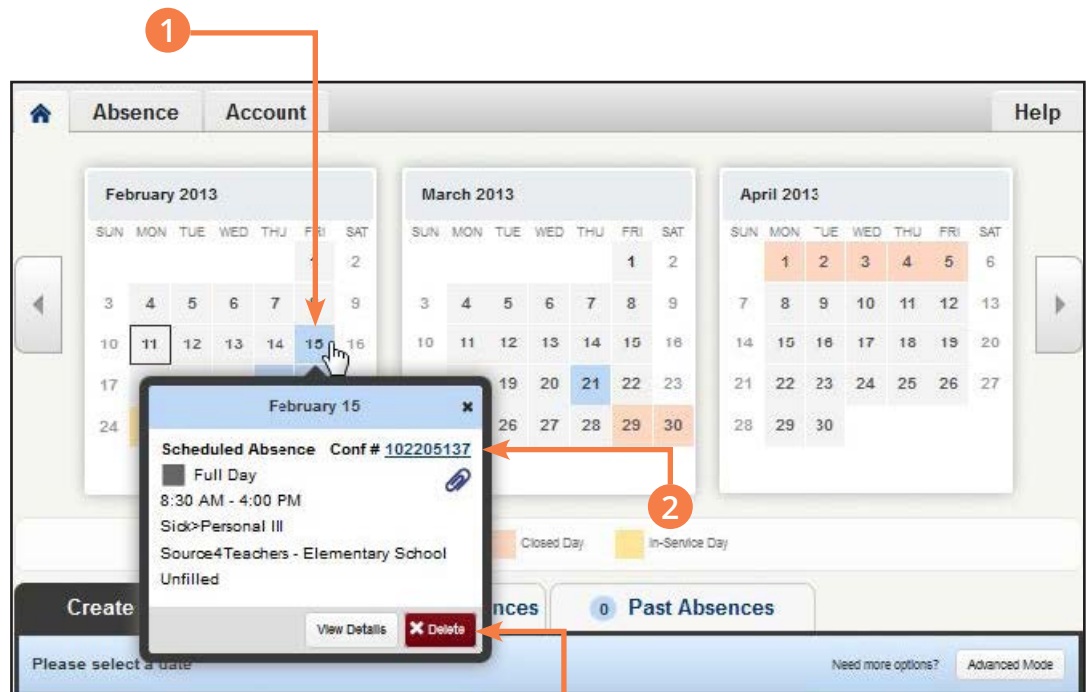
1

Absence Account Help

February 2013
SUN MON TUE WED THU FRI SAT
1 2
3 4 5 6 7 8 9
10 11 12 13 14 15 16
17
24

March 2013
SUN MON TUE WED THU FRI SAT
1 2
3 4 5 6 7 8 9
10 11 12 13 14 15 16
19 20 21 22 23
26 27 28 29 30

April 2013
SUN MON TUE WED THU FRI SAT
1 2 3 4 5 6
7 8 9 10 11 12 13
14 15 16 17 18 19 20
21 22 23 24 25 26 27
28 29 30

February 15 ×
Scheduled Absence Conf # 102205137
Full Day
8:30 AM - 4:00 PM
Sick>Personal Ill
Source4Teachers - Elementary School
Unfilled
View Details ✖ Delete

2

Closed Day In-Service Day

Create
nces
0 Past Absences

Please select a date
Need more options? Advanced Mode